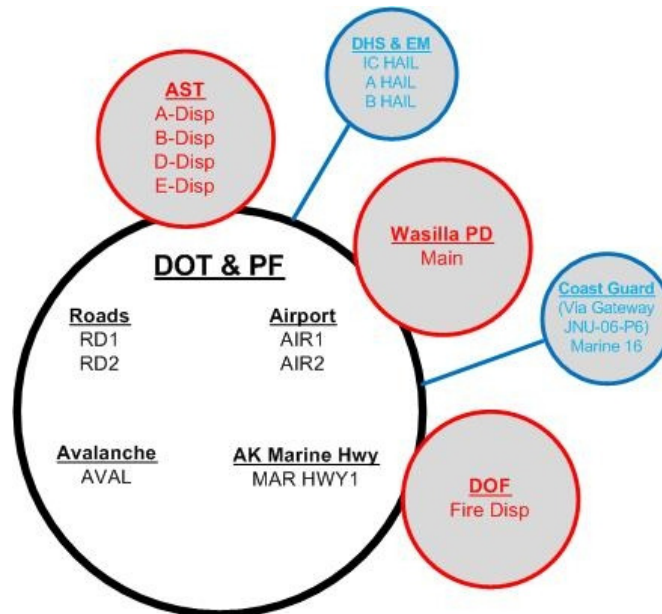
AST
A-Disp
B-Disp
D-Disp
E-Disp

DHS & EM
IC HAIL
A HAIL
B HAIL

Wasilla PD
Main

DOT & PF

Roads
RD1
RD2

Airport
AIR1
AIR2

Coast Guard
(Via Gateway
JNU-06-P6)
Marine 16

Avalanche
AVAL

AK Marine Hwy
MAR HWY1

DOF
Fire Disp